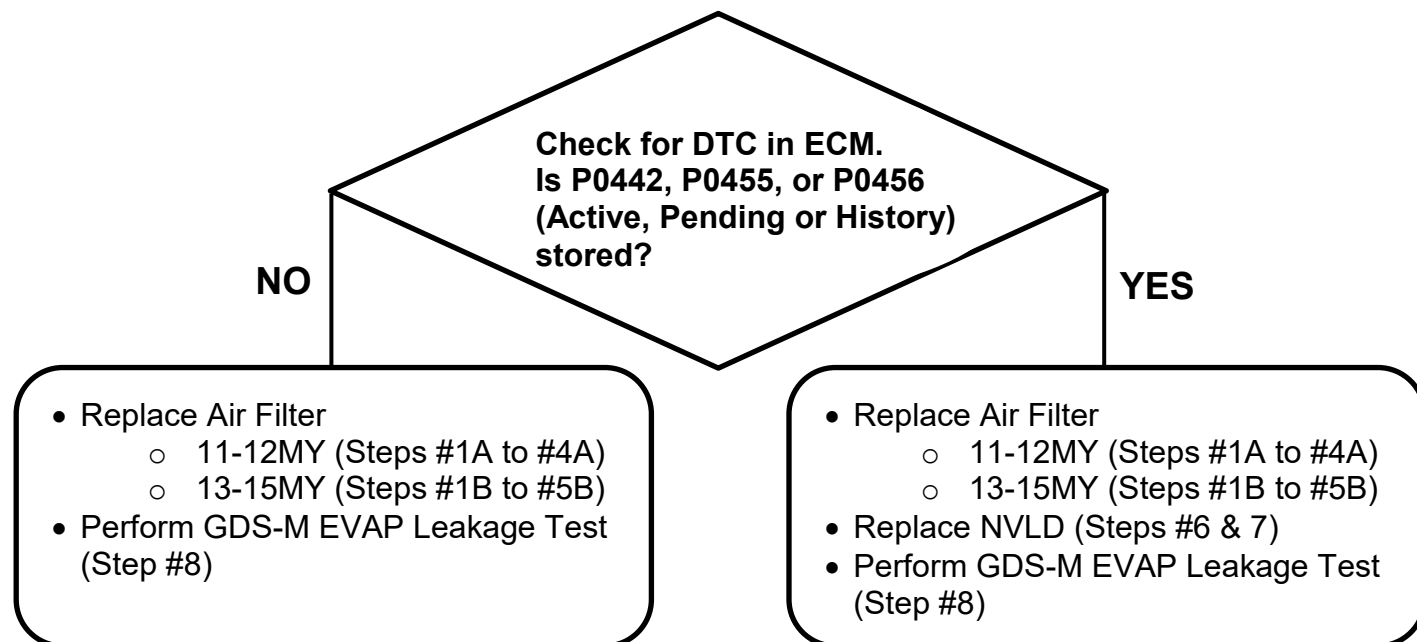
Check for DTC in ECM.
Is P0442, P0455, or P0456 (Active, Pending or History) stored?

NO

YES

- Replace Air Filter
  - 11-12MY (Steps #1A to #4A)
  - 13-15MY (Steps #1B to #5B)
- Perform GDS-M EVAP Leakage Test (Step #8)

- Replace Air Filter
  - 11-12MY (Steps #1A to #4A)
  - 13-15MY (Steps #1B to #5B)
- Replace NVLD (Steps #6 & 7)
- Perform GDS-M EVAP Leakage Test (Step #8)